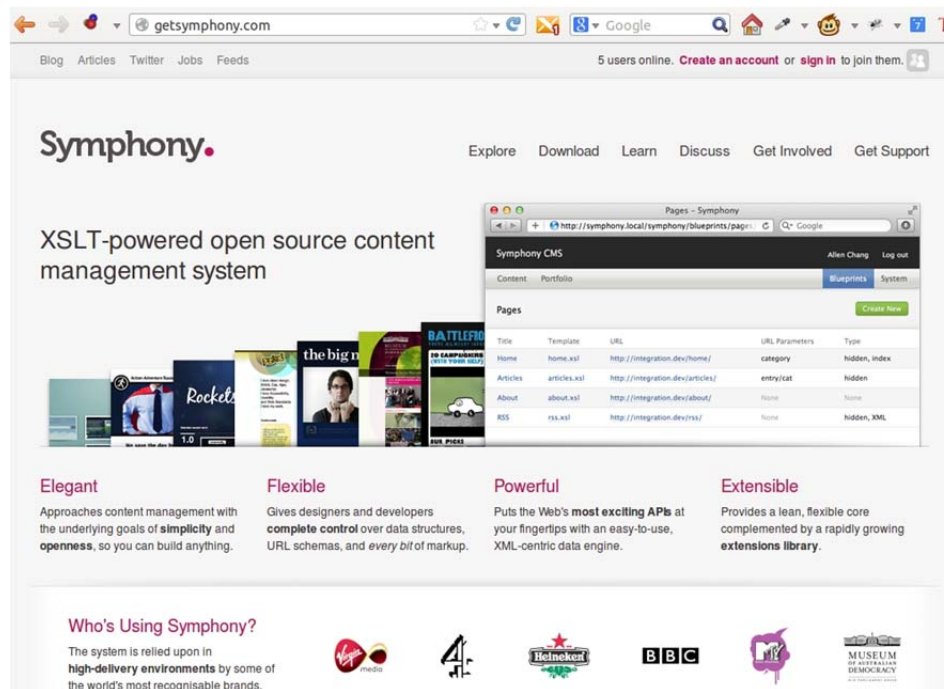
getsymphony.com

Google

Blog Articles Twitter Jobs Feeds

5 users online. Create an account or sign in to join them.

Symphony.

Explore Download Learn Discuss Get Involved Get Support

XSLT-powered open source content management system

Pages – Symphony

http://symphony.local/symphony/blueprints/pages

Google

Symphony CMS

Allen Chang Log out

Content Portfolio

Blueprints System

Pages

Create New

| Title | Template | URL | URL Parameters | Type |
|---|---|---|---|---|
| Home | home.xsl | http://integration.dev/home/ | category | hidden, index |
| Articles | articles.xsl | http://integration.dev/articles/ | entry/cat | hidden |
| About | about.xsl | http://integration.dev/about/ | None | None |
| RSS | rss.xsl | http://integration.dev/rss/ | None | hidden, XML |

Rockets

the big n

BATTLEFIO

1.0

Elegant

Approaches content management with the underlying goals of simplicity and openness, so you can build anything.

Flexible

Gives designers and developers complete control over data structures, URL schemas, and every bit of markup.

Powerful

Puts the Web's most exciting APIs at your fingertips with an easy-to-use, XML-centric data engine.

Extensible

Provides a lean, flexible core complemented by a rapidly growing extensions library.

Who's Using Symphony?

The system is relied upon in high-delivery environments by some of the world's most recognisable brands.

Virgin media

4

Heineken

BBC

MTV

MUSEUM OF AUSTRALIAN DEMOCRACY